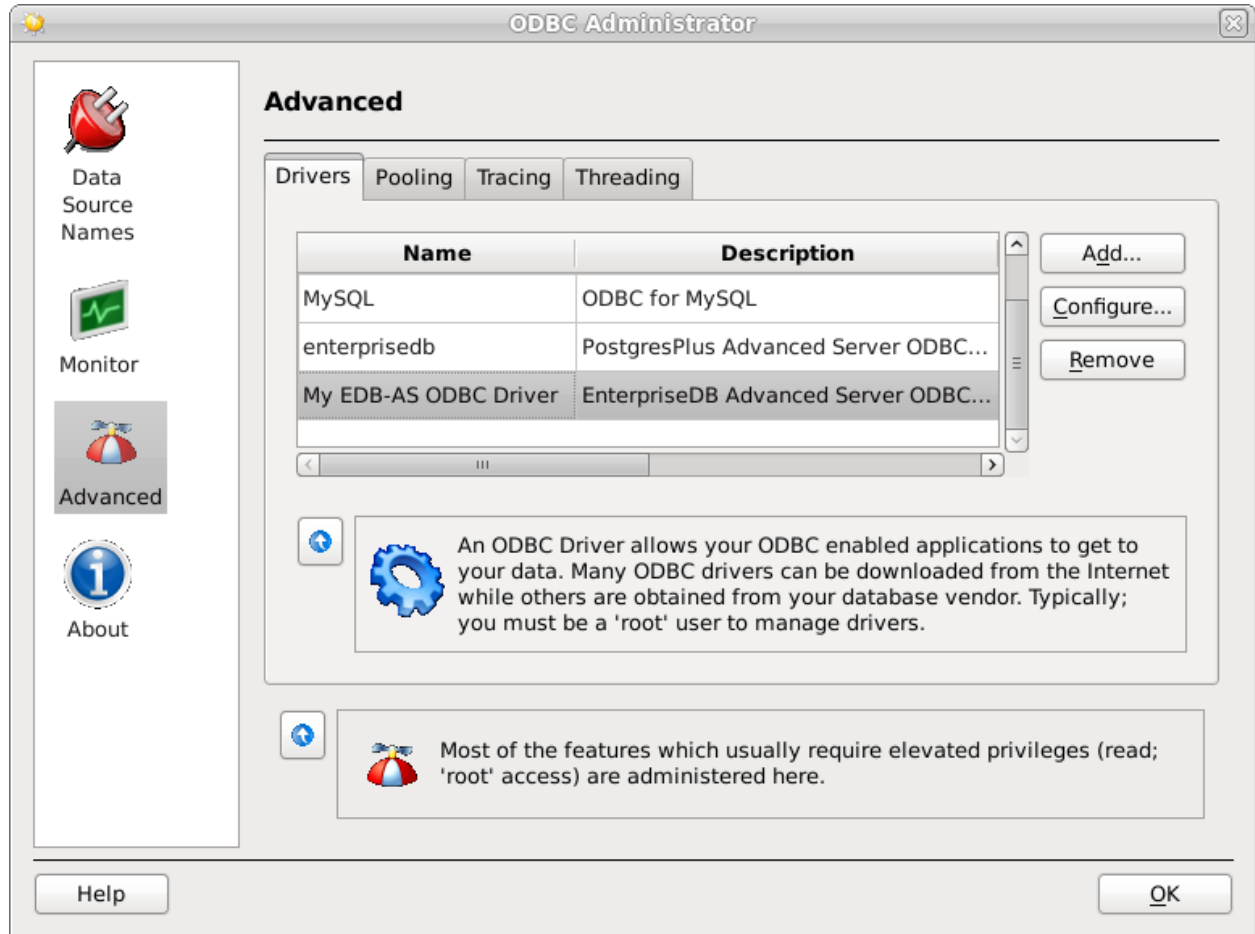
ODBC Administrator

Data Source Names

Monitor

Advanced

About

Advanced

Drivers | Pooling | Tracing | Threading

| Name | Description |
|---|---|
| MySQL | ODBC for MySQL |
| enterprisedb | PostgresPlus Advanced Server ODBC... |
| My EDB-AS ODBC Driver | EnterpriseDB Advanced Server ODBC... |

Add...

Configure...

Remove

An ODBC Driver allows your ODBC enabled applications to get to your data. Many ODBC drivers can be downloaded from the Internet while others are obtained from your database vendor. Typically; you must be a 'root' user to manage drivers.

Most of the features which usually require elevated privileges (read; 'root' access) are administered here.

Help

OK